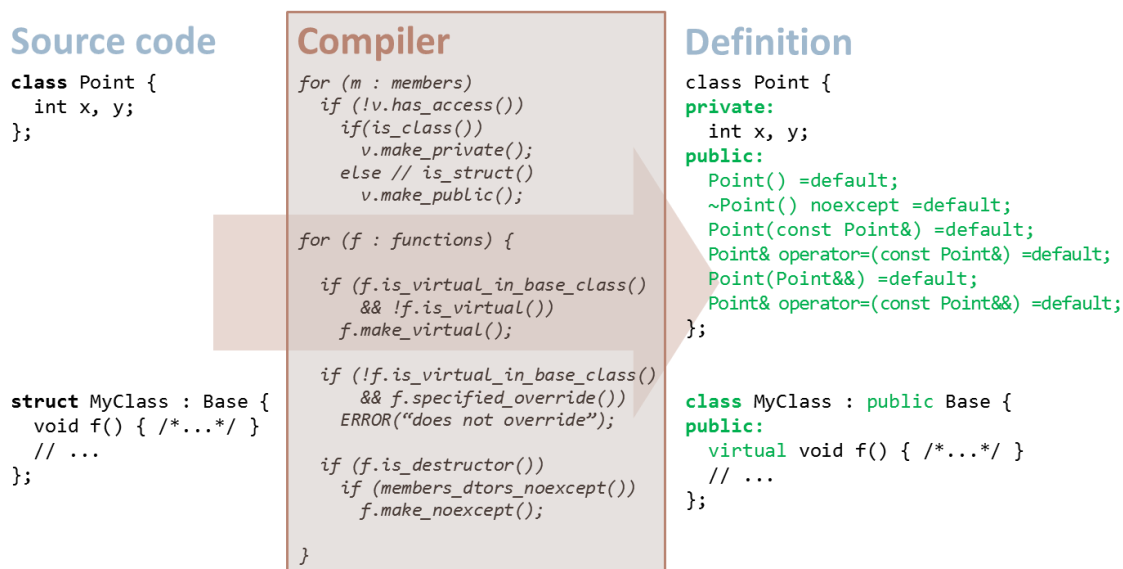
Source code

class Point {
  int x, y;
};

struct MyClass : Base {
  void f() { /*...*/ }
  // ...
};

Compiler

for (m : members)
  if (!v.has_access())
    if(is_class())
      v.make_private();
    else // is_struct()
      v.make_public();

for (f : functions) {

  if (f.is_virtual_in_base_class()
      && !f.is_virtual())
    f.make_virtual();

  if (!f.is_virtual_in_base_class()
      && f.specified_override())
    ERROR("does not override");

  if (f.is_destructor())
    if (members_dtors_noexcept())
      f.make_noexcept();

}

Definition

class Point {
private:
  int x, y;
public:
  Point() =default;
  ~Point() noexcept =default;
  Point(const Point&) =default;
  Point& operator=(const Point&) =default;
  Point(Point&&) =default;
  Point& operator=(const Point&&) =default;
};

class MyClass : public Base {
public:
  virtual void f() { /*...*/ }
  // ...
};